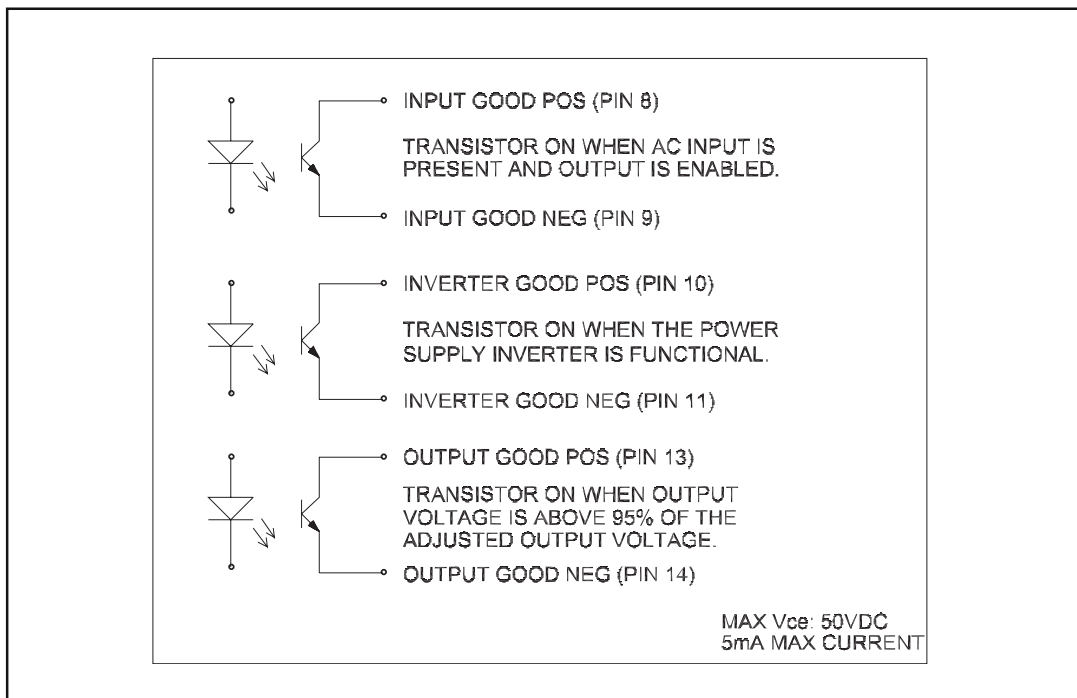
INPUT GOOD POS (PIN 8)

TRANSISTOR ON WHEN AC INPUT IS PRESENT AND OUTPUT IS ENABLED.

INPUT GOOD NEG (PIN 9)

INVERTER GOOD POS (PIN 10)

TRANSISTOR ON WHEN THE POWER SUPPLY INVERTER IS FUNCTIONAL.

INVERTER GOOD NEG (PIN 11)

OUTPUT GOOD POS (PIN 13)

TRANSISTOR ON WHEN OUTPUT VOLTAGE IS ABOVE 95% OF THE ADJUSTED OUTPUT VOLTAGE.

OUTPUT GOOD NEG (PIN 14)

MAX Vce: 50VDC
5mA MAX CURRENT